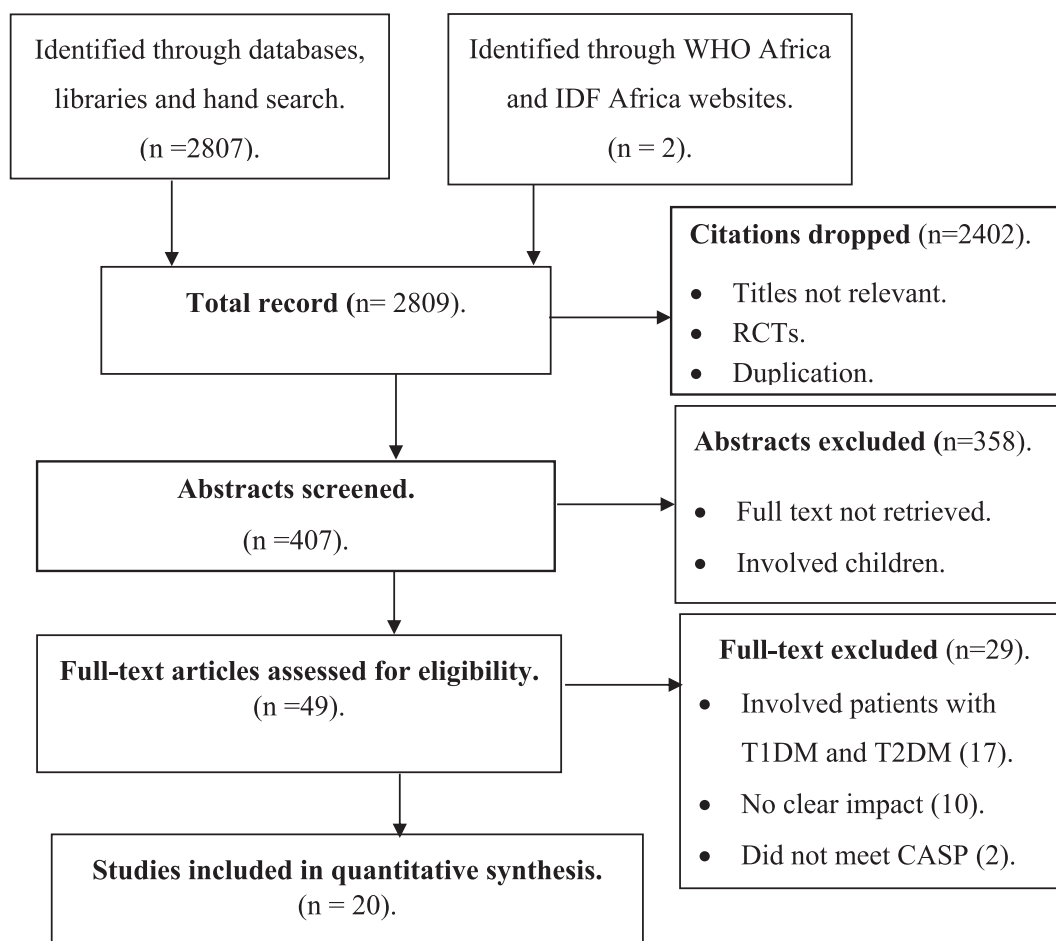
Identified through databases, libraries and hand search. (n =2807).

Identified through WHO Africa and IDF Africa websites. (n = 2).

Total record (n= 2809).

Citations dropped (n=2402).

- Titles not relevant.
- RCTs.
- Duplication.

Abstracts screened. (n =407).

Abstracts excluded (n=358).

- Full text not retrieved.
- Involved children.

Full-text articles assessed for eligibility. (n =49).

Full-text excluded (n=29).

- Involved patients with T1DM and T2DM (17).
- No clear impact (10).
- Did not meet CASP (2).

Studies included in quantitative synthesis. (n = 20).